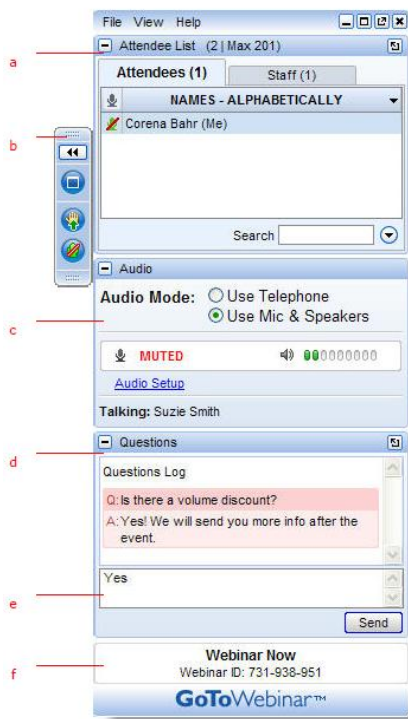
File View Help

a

Attendee List (2 | Max 201)

Attendees (1)

Staff (1)

NAMES - ALPHABETICALLY

b

Corena Bahr (Me)

Search

Audio

Audio Mode: Use Telephone

Use Mic & Speakers

c

MUTED

Audio Setup

Talking: Suzie Smith

d

Questions

Questions Log

Q: Is there a volume discount?

A: Yes! We will send you more info after the event.

e

Yes

Send

f

Webinar Now

Webinar ID: 731-938-951

GoToWebinar™